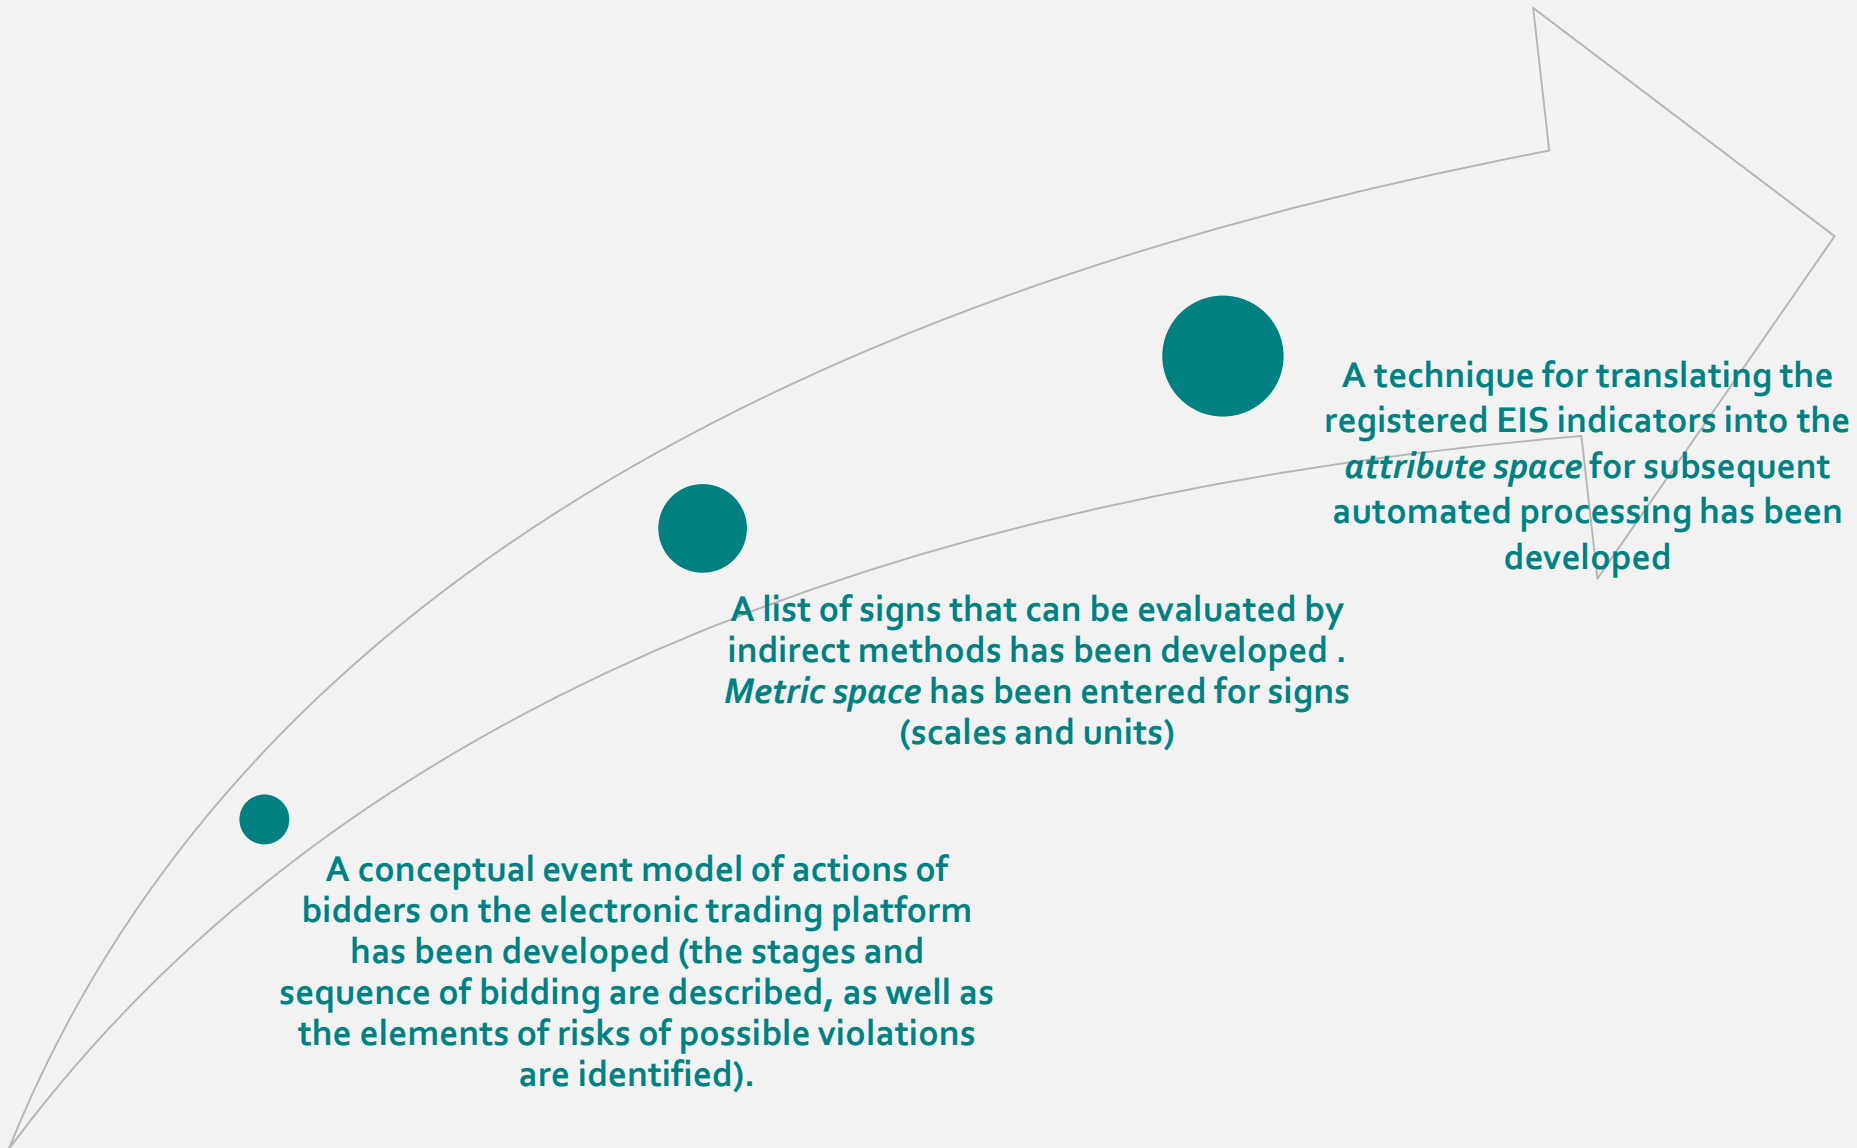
A conceptual event model of actions of bidders on the electronic trading platform has been developed (the stages and sequence of bidding are described, as well as the elements of risks of possible violations are identified).

A list of signs that can be evaluated by indirect methods has been developed . *Metric space* has been entered for signs (scales and units)

A technique for translating the registered EIS indicators into the *attribute space* for subsequent automated processing has been developed